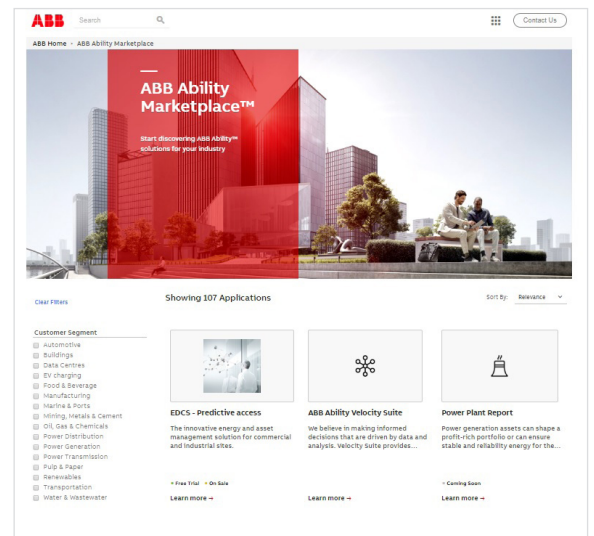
ABB Search

Contact Us

ABB Home › ABB Ability Marketplace

ABB Ability Marketplace™

Start discovering ABB Ability™ solutions for your industry

Clear Filters

Showing 107 Applications

Sort By: Relevance

Customer Segment
Automotive
Buildings
Data Centres
EV charging
Food & Beverage
Manufacturing
Marine & Ports
Mining, Metals & Cement
Oil, Gas & Chemicals
Power Distribution
Power Generation
Power Transmission
Pulp & Paper
Renewables
Transportation
Water & Wastewater

EDCS - Predictive access

The innovative energy and asset management solution for commercial and industrial sites.

Free Trial • On Sale

Learn more →

ABB Ability Velocity Suite

We believe in making informed decisions that are driven by data and analysis. Velocity Suite provides...

Learn more →

Power Plant Report

Power generation assets can shape a profit-rich portfolio or can ensure stable and reliability energy for the...

Coming Soon

Learn more →